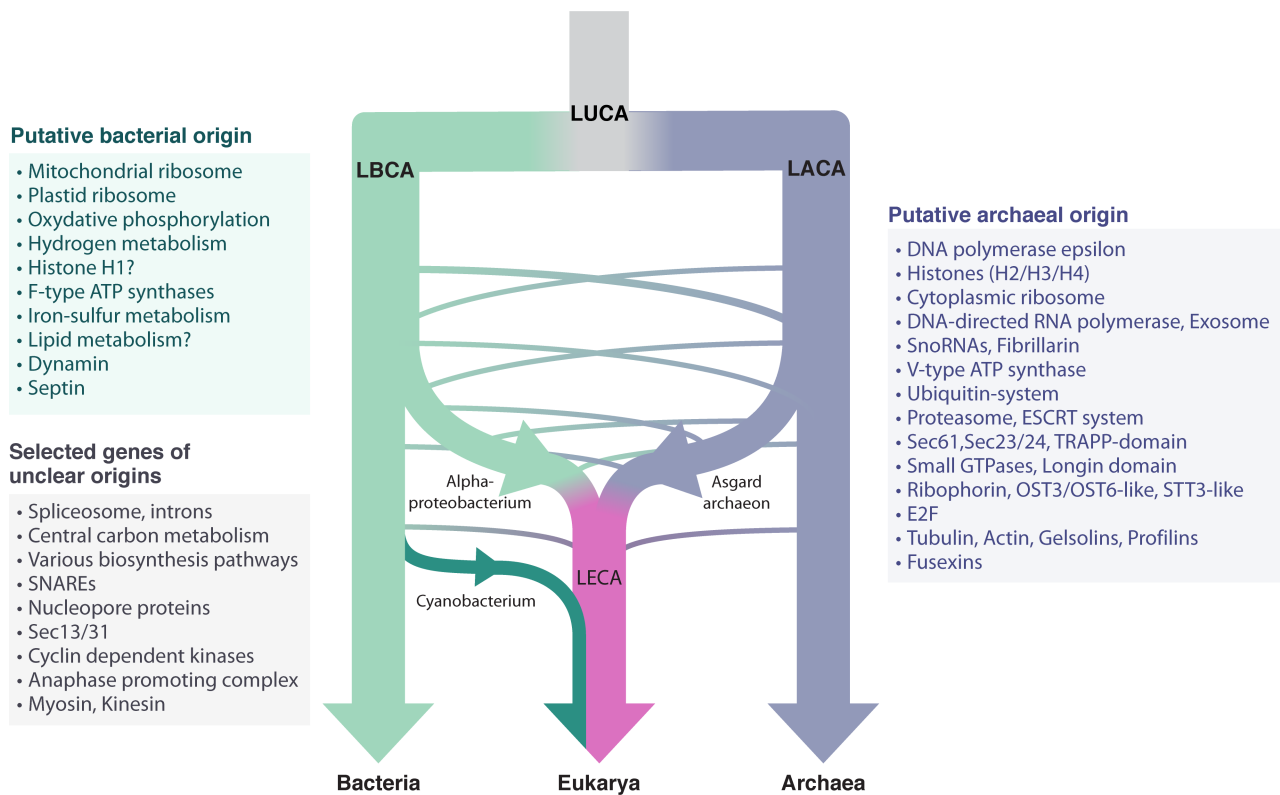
Putative bacterial origin
• Mitochondrial ribosome
• Plastid ribosome
• Oxydative phosphorylation
• Hydrogen metabolism
• Histone H1?
• F-type ATP synthases
• Iron-sulfur metabolism
• Lipid metabolism?
• Dynamin
• Septin

Selected genes of unclear origins
• Spliceosome, introns
• Central carbon metabolism
• Various biosynthesis pathways
• SNAREs
• Nucleopore proteins
• Sec13/31
• Cyclin dependent kinases
• Anaphase promoting complex
• Myosin, Kinesin

LUCA
LBCA
LACA
Alpha-proteobacterium
Asgard archaeon
LECA
Cyanobacterium

Putative archaeal origin
• DNA polymerase epsilon
• Histones (H2/H3/H4)
• Cytoplasmic ribosome
• DNA-directed RNA polymerase, Exosome
• SnoRNAs, Fibrillarin
• V-type ATP synthase
• Ubiquitin-system
• Proteasome, ESCRT system
• Sec61,Sec23/24, TRAPP-domain
• Small GTPases, Longin domain
• Ribophorin, OST3/OST6-like, STT3-like
• E2F
• Tubulin, Actin, Gelsolins, Profilins
• Fusexins

Bacteria
Eukarya
Archaea